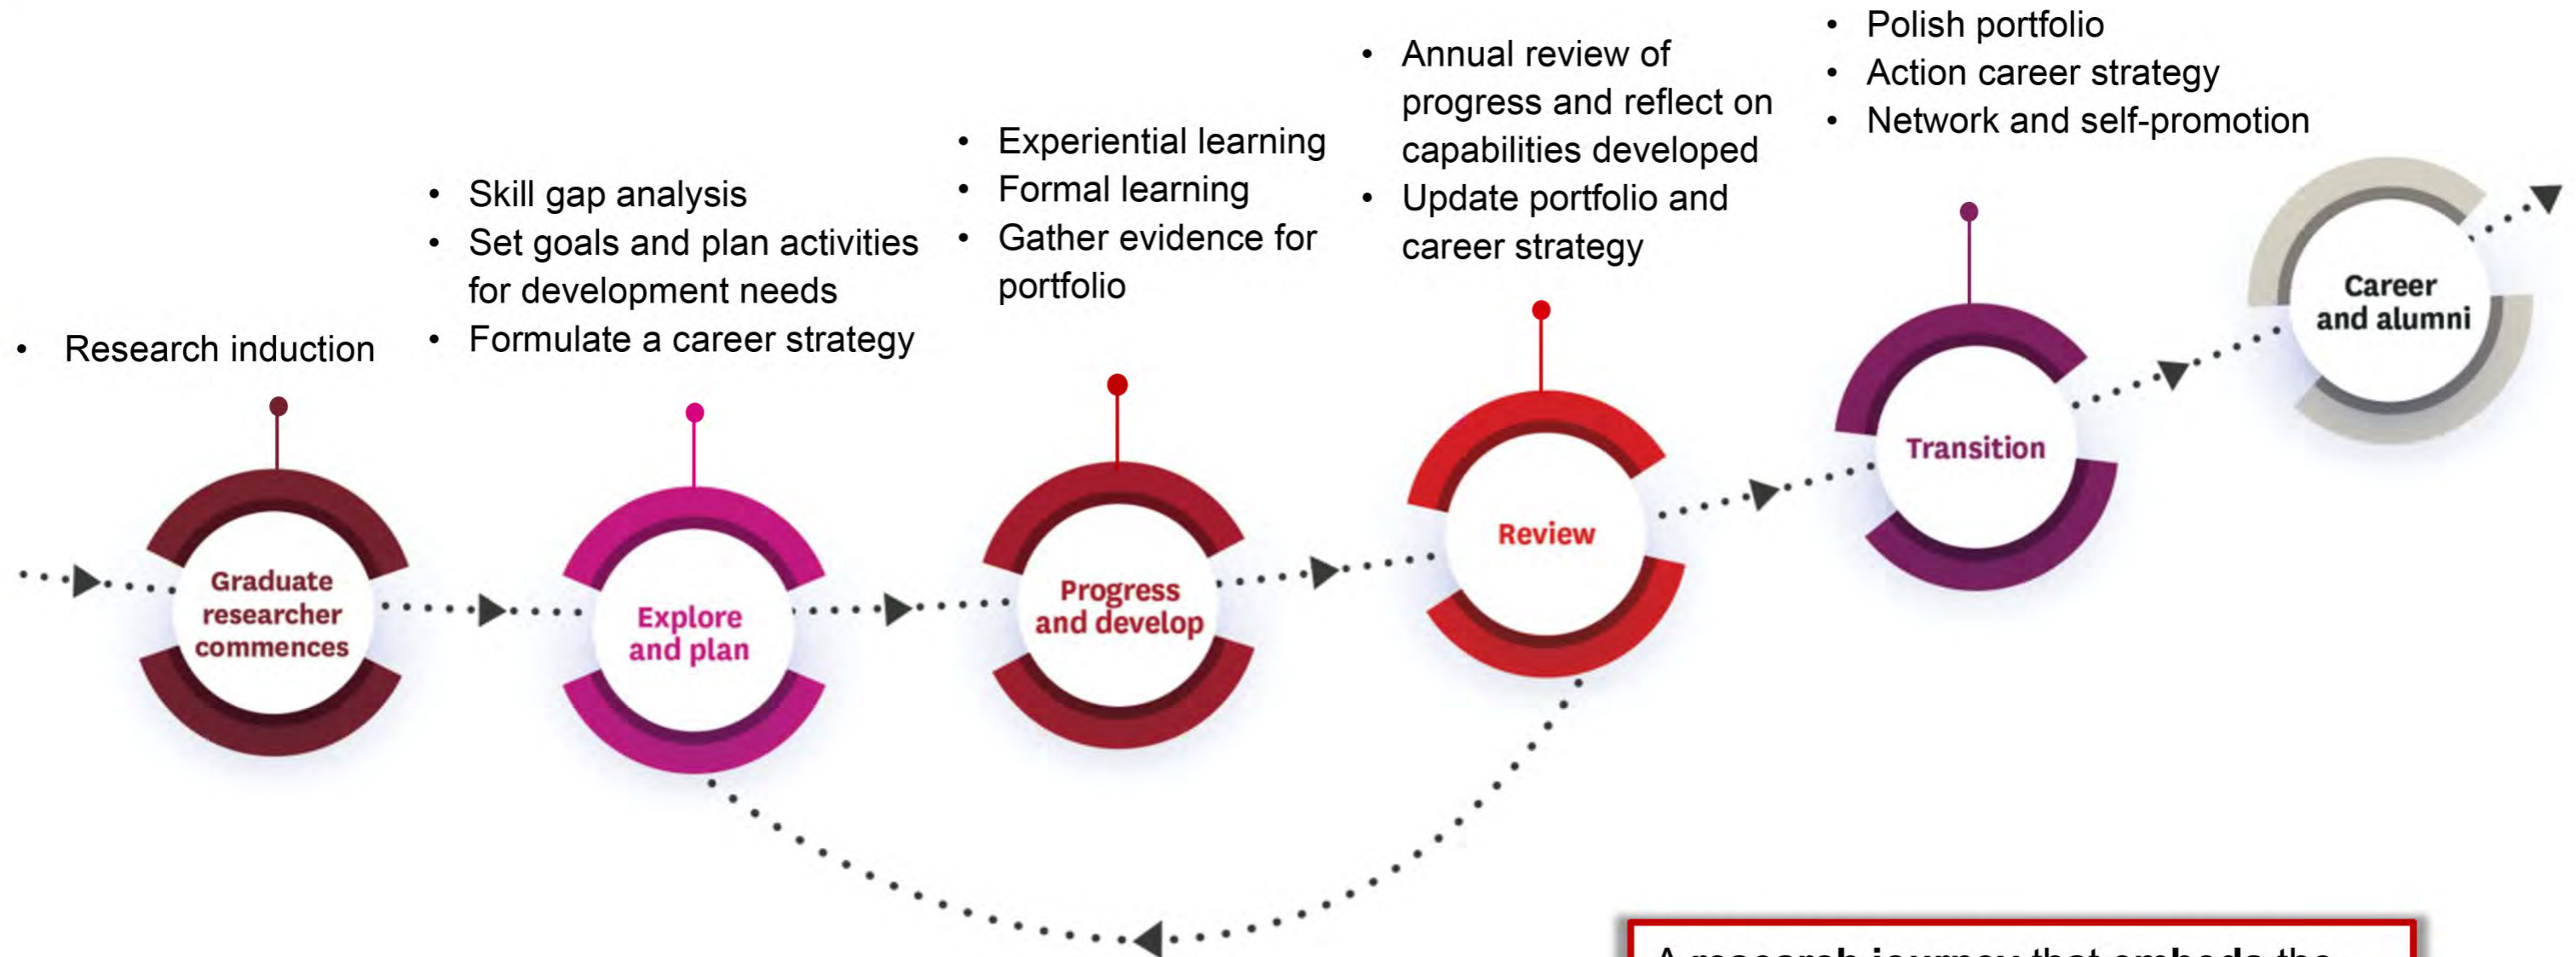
- Research induction

Graduate researcher commences

- Skill gap analysis
- Set goals and plan activities for development needs
- Formulate a career strategy

Explore and plan

- Experiential learning
- Formal learning
- Gather evidence for portfolio

Progress and develop

- Annual review of progress and reflect on capabilities developed
- Update portfolio and career strategy

Review

- Polish portfolio
- Action career strategy
- Network and self-promotion

Transition

Career and alumni

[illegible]